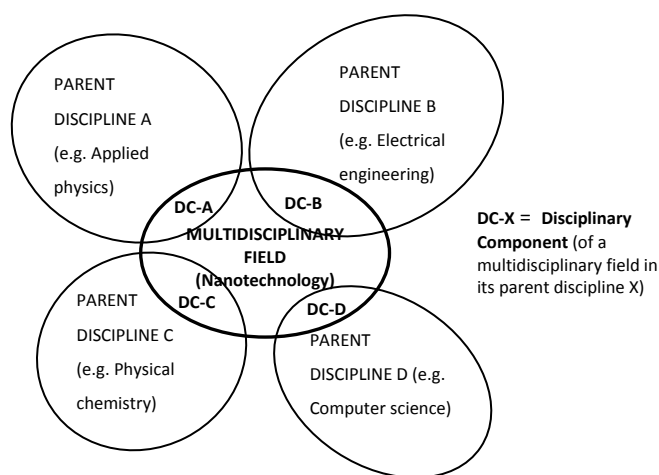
PARENT DISCIPLINE A (e.g. Applied physics)

PARENT DISCIPLINE B (e.g. Electrical engineering)

DC-A

DC-B

MULTIDISCIPLINARY FIELD (Nanotechnology)

DC-X = Disciplinary Component (of a multidisciplinary field in its parent discipline X)

PARENT DISCIPLINE C (e.g. Physical chemistry)

DC-C

DC-D

PARENT DISCIPLINE D (e.g. Computer science)